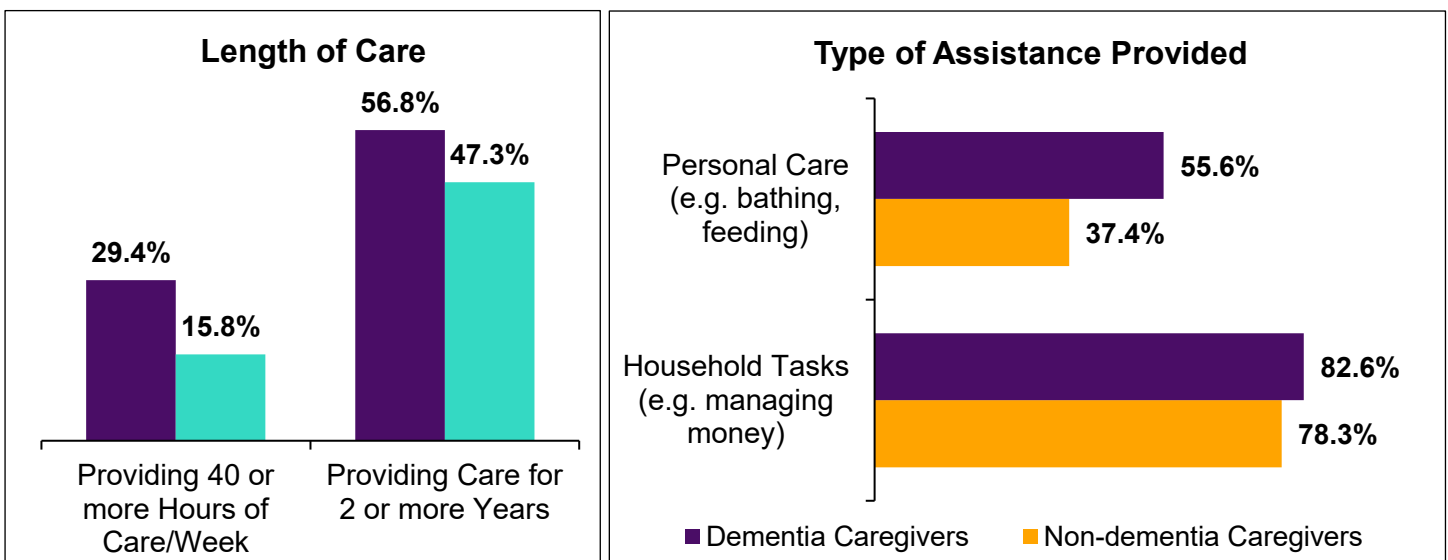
Length of Care

29.4%
15.8%
56.8%
47.3%

Providing 40 or more Hours of Care/Week

Providing Care for 2 or more Years

Type of Assistance Provided

Personal Care (e.g. bathing, feeding)

55.6%
37.4%

Household Tasks (e.g. managing money)

82.6%
78.3%

Dementia Caregivers
Non-dementia Caregivers